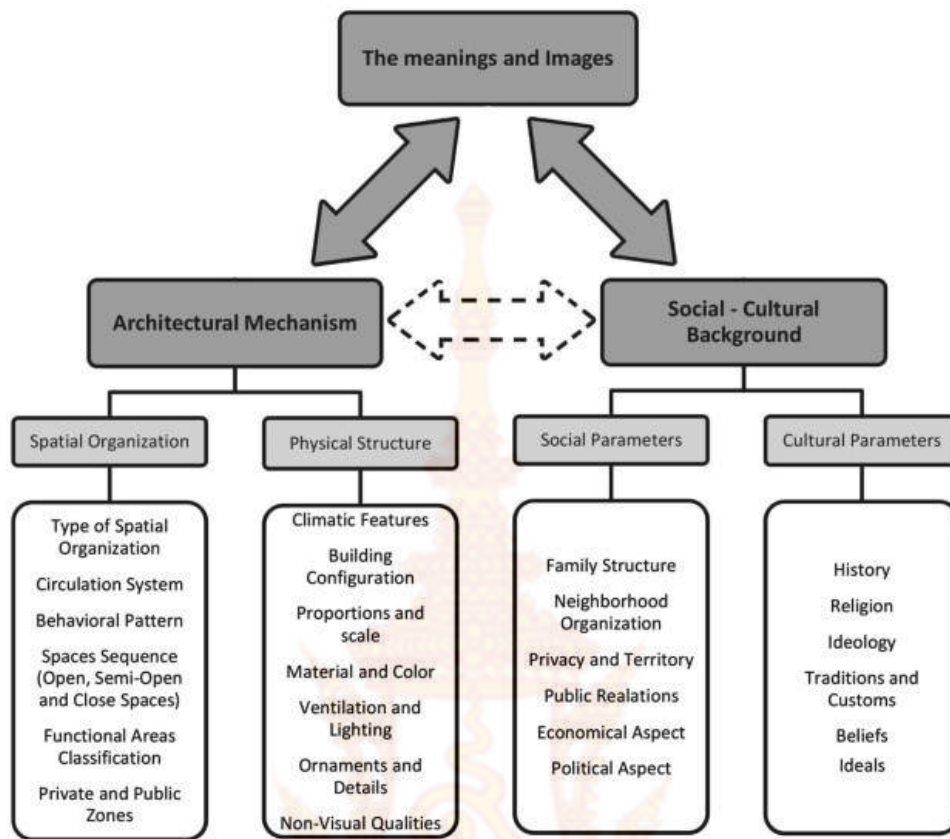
The meanings and Images

Architectural Mechanism

Social - Cultural Background

Spatial Organization

Physical Structure

Social Parameters

Cultural Parameters

Type of Spatial Organization
Circulation System
Behavioral Pattern
Spaces Sequence (Open, Semi-Open and Close Spaces)
Functional Areas Classification
Private and Public Zones

Climatic Features
Building Configuration
Proportions and scale
Material and Color
Ventilation and Lighting
Ornaments and Details
Non-Visual Qualities

Family Structure
Neighborhood Organization
Privacy and Territory
Public Realations
Economical Aspect
Political Aspect

History
Religion
Ideology
Traditions and Customs
Beliefs
Ideals